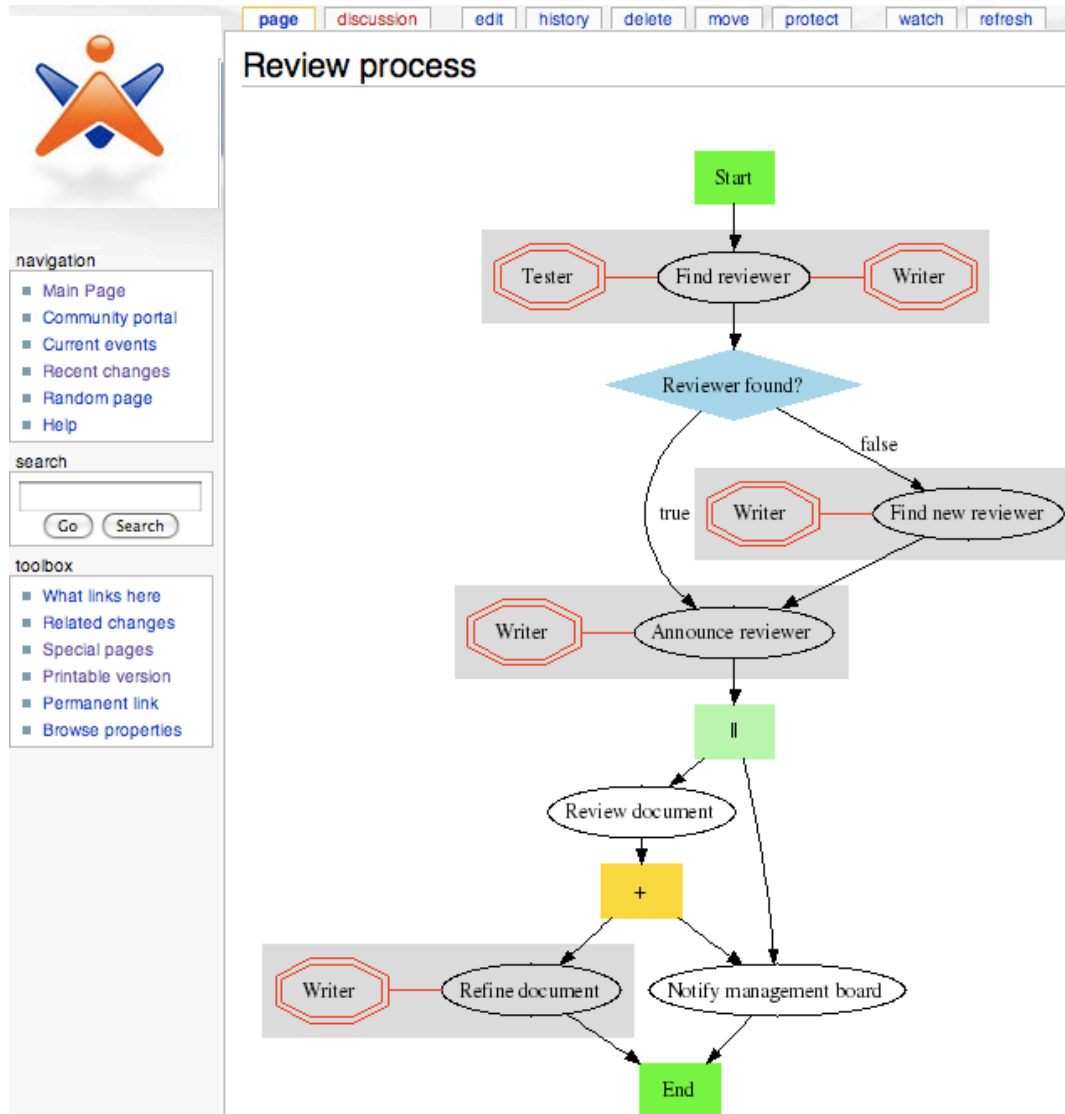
page discussion edit history delete move protect watch refresh

Review process

navigation
- Main Page
- Community portal
- Current events
- Recent changes
- Random page
- Help

search
Go Search

toolbox
- What links here
- Related changes
- Special pages
- Printable version
- Permanent link
- Browse properties

Start

Tester
Find reviewer
Writer

Reviewer found?

false
true

Writer
Find new reviewer

Writer
Announce reviewer

||

Review document

+

Writer
Refine document
Notify management board

End